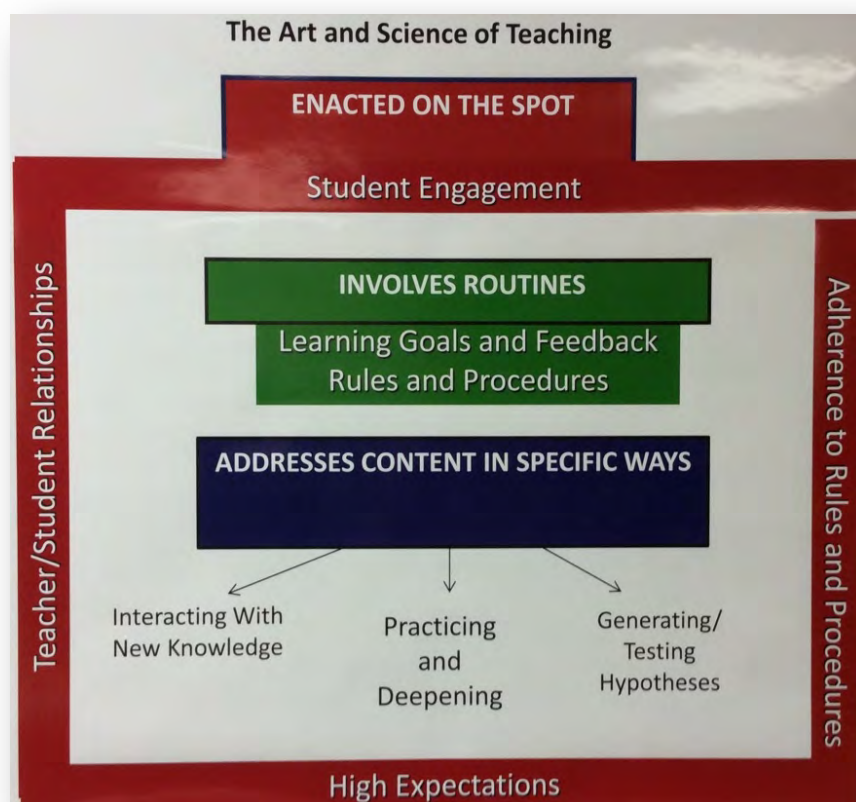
The Art and Science of Teaching

ENACTED ON THE SPOT

Student Engagement

Teacher/Student Relationships

INVOLVES ROUTINES

Learning Goals and Feedback
Rules and Procedures

ADDRESSES CONTENT IN SPECIFIC WAYS

Interacting With New Knowledge

Practicing and Deepening

Generating/ Testing Hypotheses

Adherence to Rules and Procedures

High Expectations